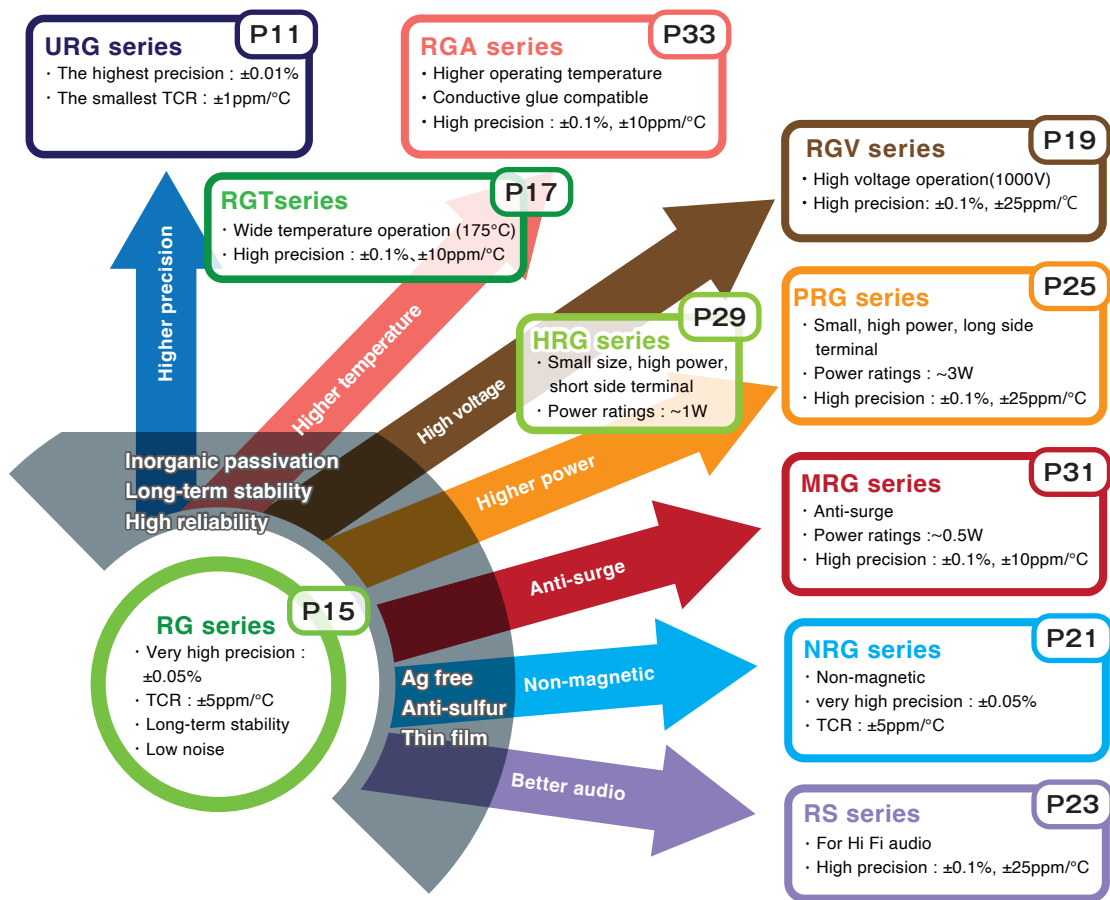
URG series
P11
・The highest precision : ±0.01%
・The smallest TCR : ±1ppm/°C

RGA series
P33
・Higher operating temperature
・Conductive glue compatible
・High precision : ±0.1%, ±10ppm/°C

RGV series
P19
・High voltage operation(1000V)
・High precision: ±0.1%, ±25ppm/℃

RGTseries
P17
・Wide temperature operation (175°C)
・High precision : ±0.1%、±10ppm/°C

PRG series
P25
・Small, high power, long side terminal
・Power ratings : ~3W
・High precision : ±0.1%, ±25ppm/°C

HRG series
P29
・Small size, high power, short side terminal
・Power ratings : ~1W

Higher precision

Higher temperature

High voltage

Higher power

Inorganic passivation
Long-term stability
High reliability

MRG series
P31
・Anti-surge
・Power ratings :~0.5W
・High precision : ±0.1%, ±10ppm/°C

Anti-surge

RG series
P15
・Very high precision : ±0.05%
・TCR : ±5ppm/°C
・Long-term stability
・Low noise

Ag free
Anti-sulfur
Thin film

Non-magnetic

NRG series
P21
・Non-magnetic
・very high precision : ±0.05%
・TCR : ±5ppm/°C

Better audio

RS series
P23
・For Hi Fi audio
・High precision : ±0.1%, ±25ppm/°C